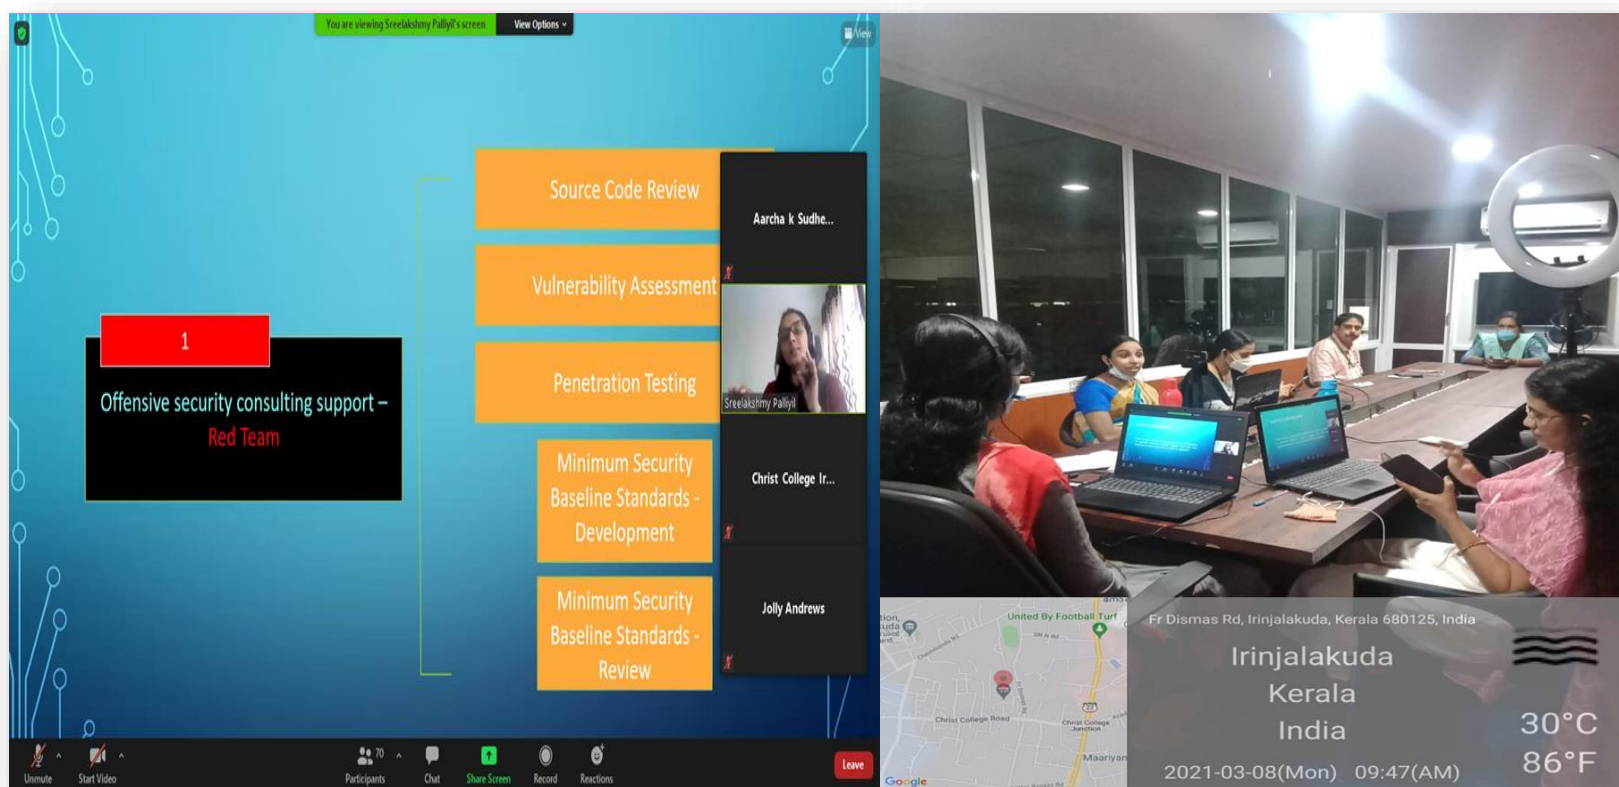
You are viewing Sreelakshmy Palliyil's screen
View Options
View

1
Offensive security consulting support – Red Team

Source Code Review
Vulnerability Assessment
Penetration Testing
Minimum Security Baseline Standards - Development
Minimum Security Baseline Standards - Review

Aarcha k Sudhe...
Sreelakshmy Palliyil
Christ College Ir...
Jolly Andrews

Unmute
Start Video
70
Participants
Chat
Share Screen
Record
Reactions
Leave

United By Football Turf
Christ College Road
Christ College Junction
Maariyan
Google

Fr Dismas Rd, Irinjalakuda, Kerala 680125, India
Irinjalakuda
Kerala
India
30°C
86°F
2021-03-08(Mon) 09:47(AM)